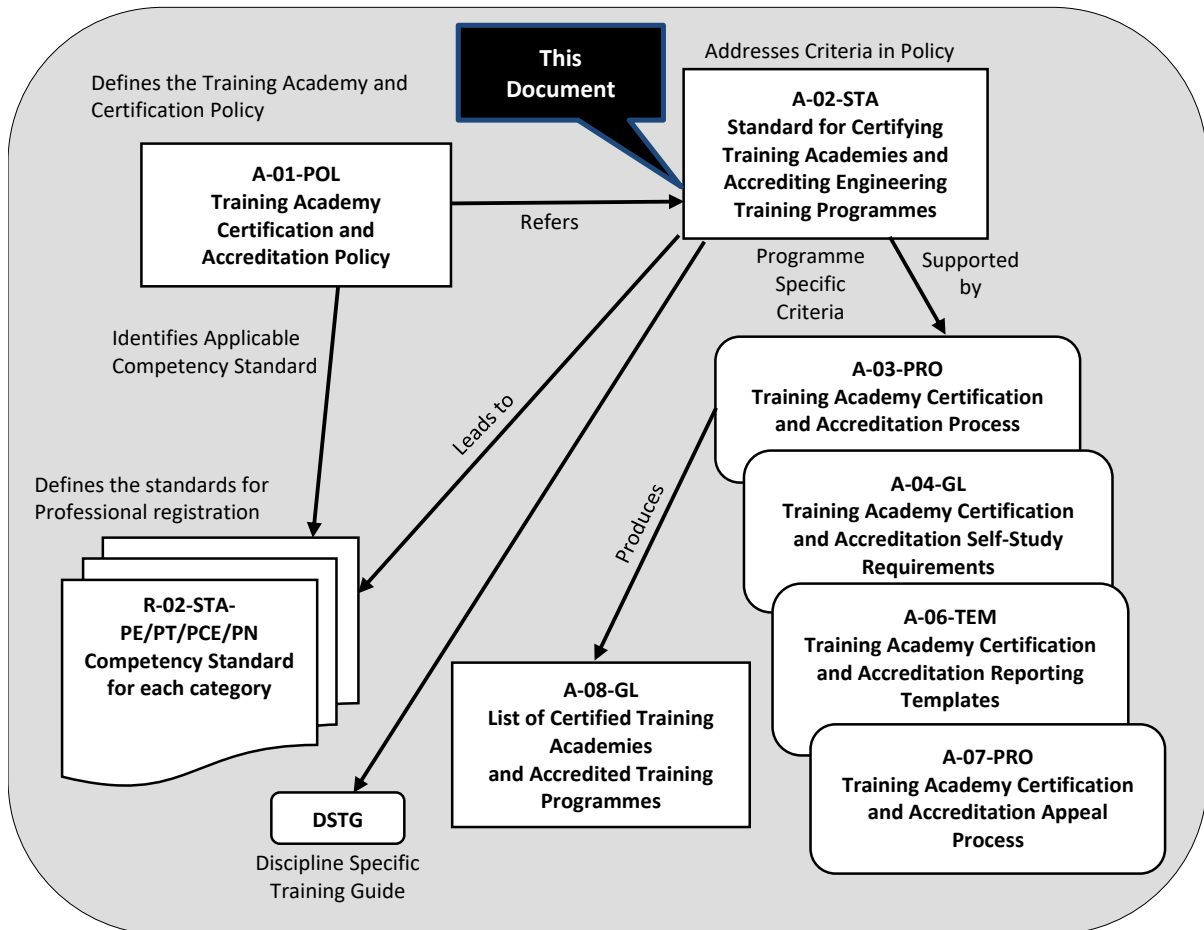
This Document

Addresses Criteria in Policy

Defines the Training Academy and Certification Policy

A-01-POL
Training Academy Certification and Accreditation Policy

Refers

A-02-STA
Standard for Certifying Training Academies and Accrediting Engineering Training Programmes

Programme Specific Criteria

Supported by

Identifies Applicable Competency Standard

Leads to

Produces

A-03-PRO
Training Academy Certification and Accreditation Process

Defines the standards for Professional registration

A-04-GL
Training Academy Certification and Accreditation Self-Study Requirements

R-02-STA-PE/PT/PCE/PN
Competency Standard for each category

A-06-TEM
Training Academy Certification and Accreditation Reporting Templates

A-08-GL
List of Certified Training Academies and Accredited Training Programmes

A-07-PRO
Training Academy Certification and Accreditation Appeal Process

DSTG
Discipline Specific Training Guide